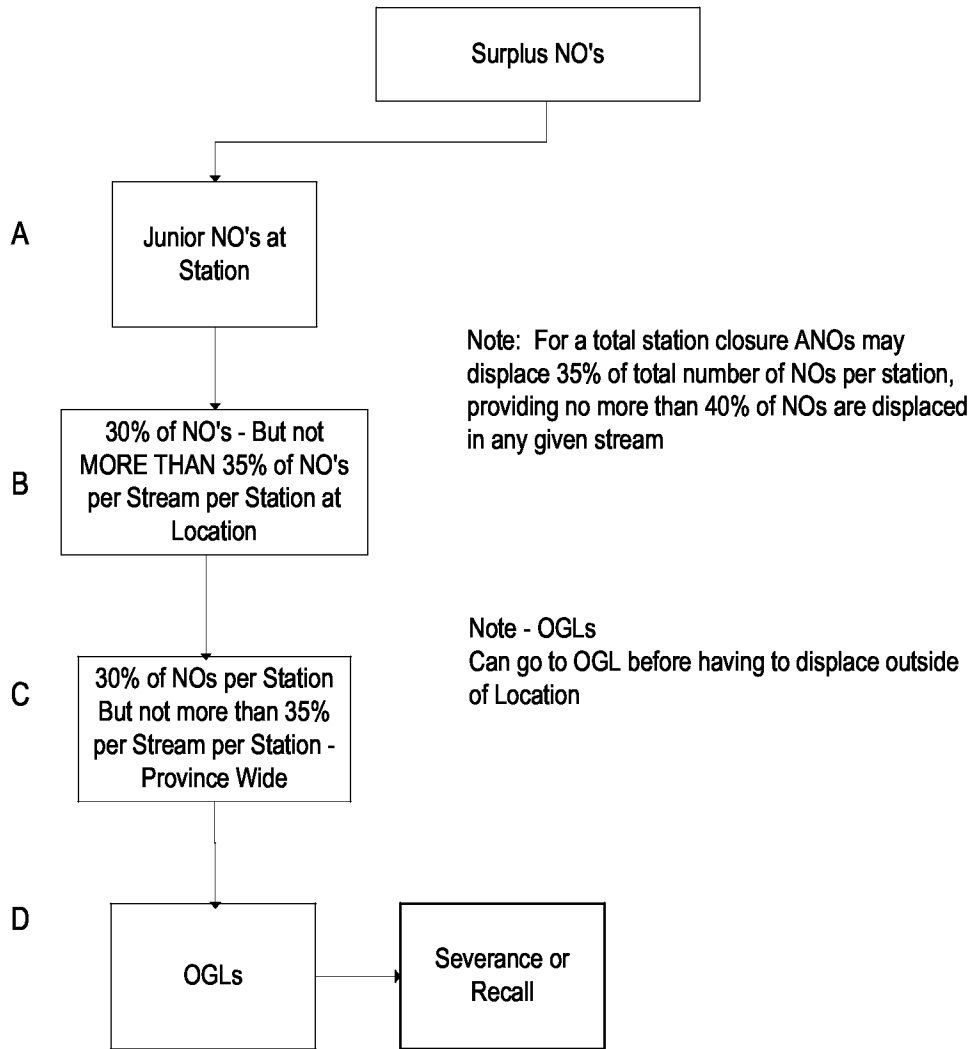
Surplus NO's

A

Junior NO's at Station

Note: For a total station closure ANOs may displace 35% of total number of NOs per station, providing no more than 40% of NOs are displaced in any given stream

B

30% of NO's - But not MORE THAN 35% of NO's per Stream per Station at Location

Note - OGLs
Can go to OGL before having to displace outside of Location

C

30% of NOs per Station But not more than 35% per Stream per Station - Province Wide

D

OGLs

Severance or Recall